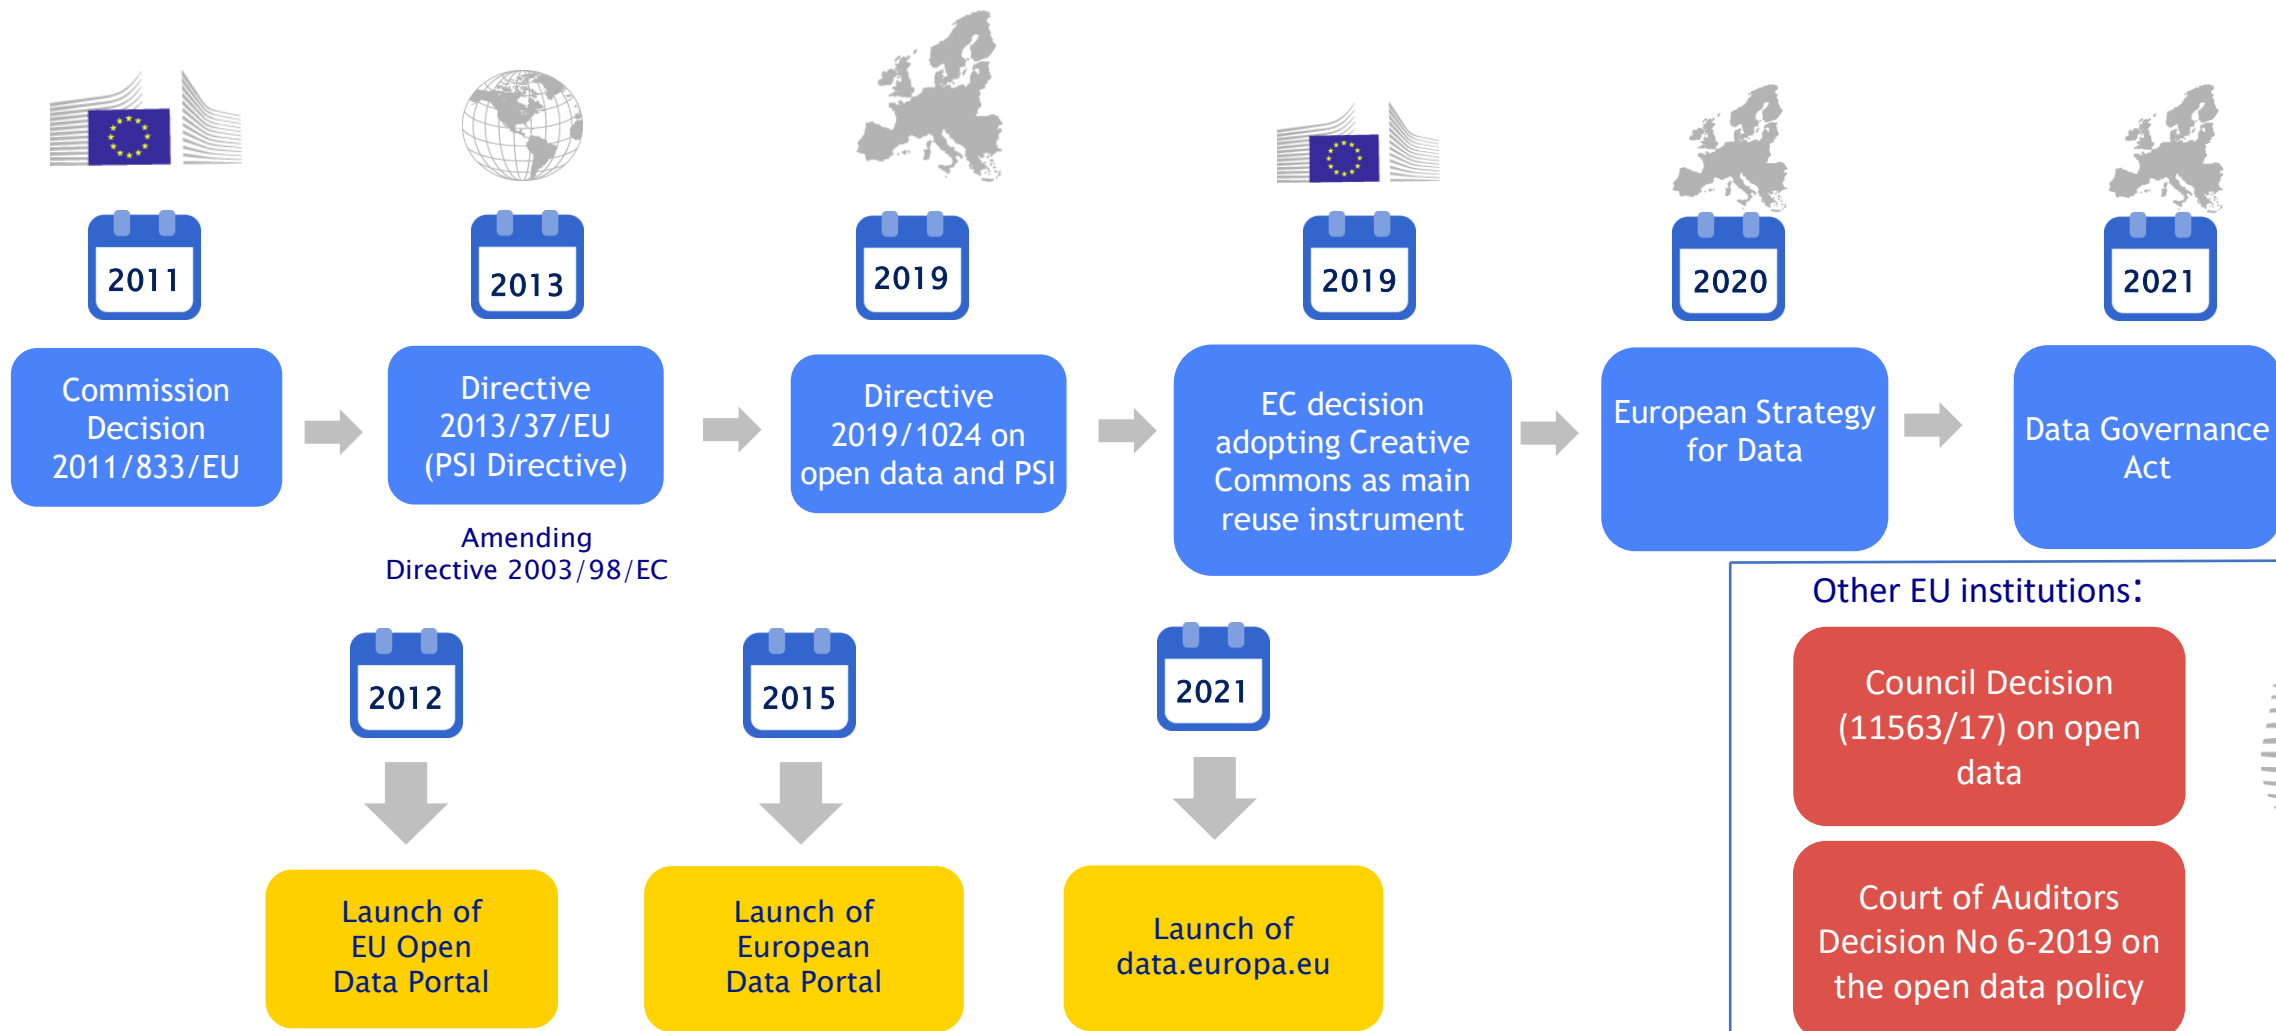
2011

Commission Decision 2011/833/EU

2013

Directive 2013/37/EU (PSI Directive)

Amending Directive 2003/98/EC

2019

Directive 2019/1024 on open data and PSI

2019

EC decision adopting Creative Commons as main reuse instrument

2020

European Strategy for Data

2021

Data Governance Act

2012

Launch of EU Open Data Portal

2015

Launch of European Data Portal

2021

Launch of data.europa.eu

Other EU institutions:

Council Decision (11563/17) on open data

Court of Auditors Decision No 6-2019 on the open data policy